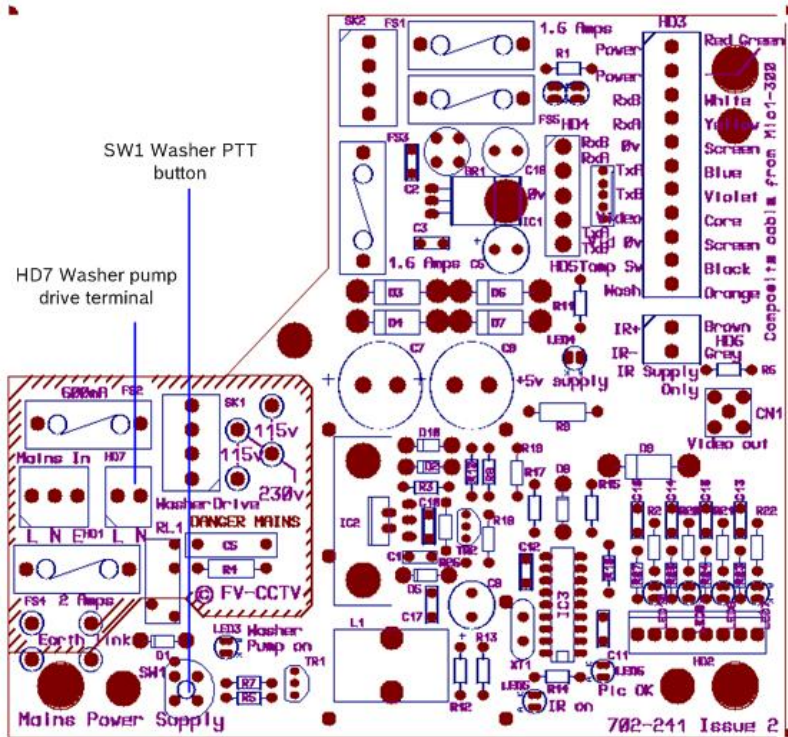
SW1 Washer PTT button

HD7 Washer pump drive terminal

SK2 FS1 1.6 Amps R1 HD3 Power Power RxB RxA 0v TxA TxB Video 0v Temp Sw Wash

Red Green White Yellow Screen Blue Violet Core Screen Black Orange

Composite cable from Mic1-300

FS3 FS5 HD4 RxB RxA TxA TxB C16 0v BR1 C2 IC1 C3 1.6 Amps C5 HD5 R11 D3 D6 D4 D7 LED4

IR+ IR- IR Supply Only Brown Grey HD6 R5

C7 C9 +5v supply R8 CN1 Video out

600mA FS2 SK1 115v 115v 230v Mains In HD7 L N E HD1 L N Washer Drive RL1 DANGER MAINS C5 R4 FV-CCTV FS4 2 Amps Earth link

D18 D2 R3 C18 R19 R17 D8 R15 D9 R2 R22 IC2 C1 TR2 R18 C12 IC3 D5 C17 C8 L1 R13 XT1 C11 LED6 LED5 R14 R12 IR on Pic OK HD2

LED3 Washer Pump on D1 SW1 R7 R6 TR1

Mains Power Supply

702-241 Issue 2